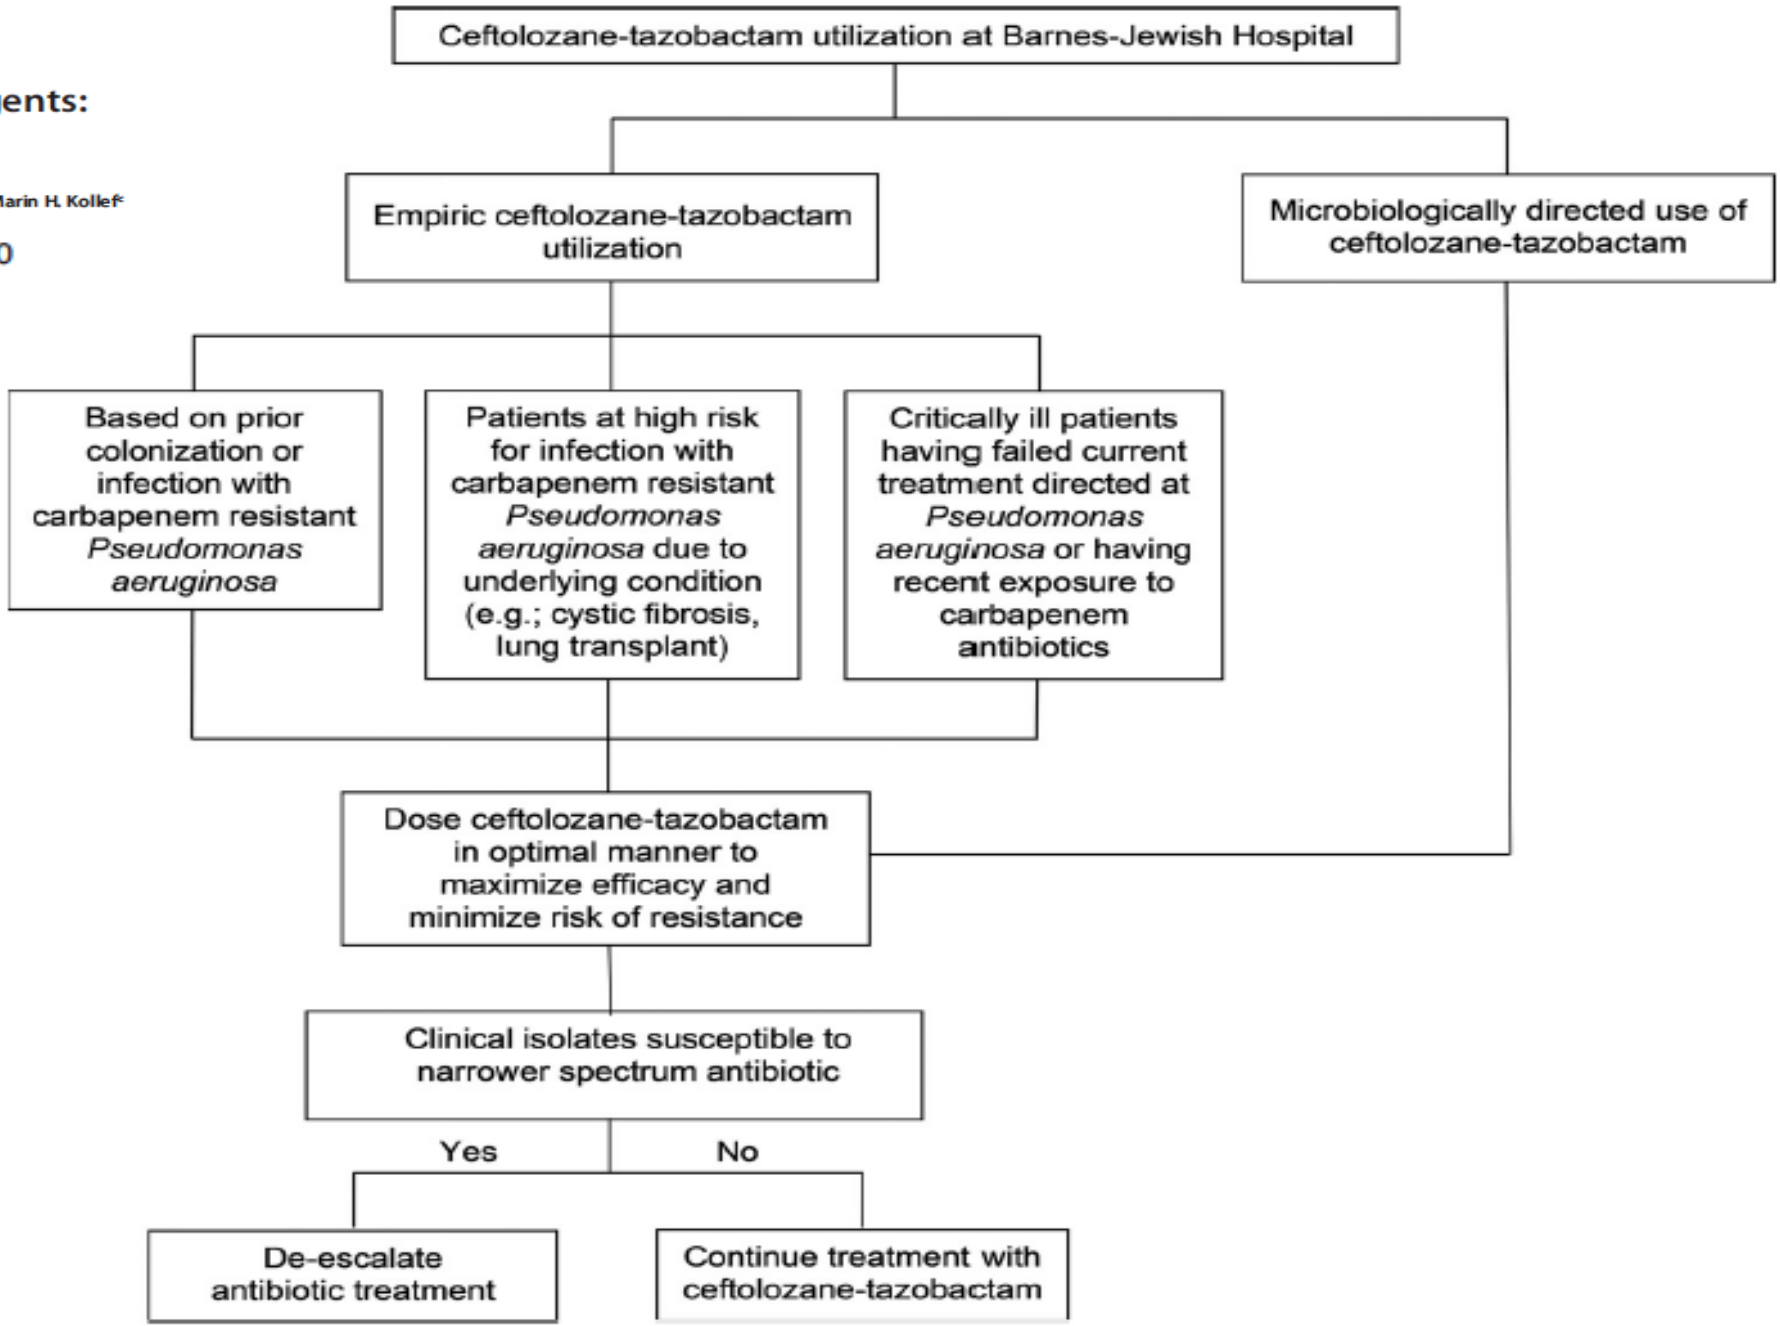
Ceftolozane-tazobactam utilization at Barnes-Jewish Hospital

ents:

Marin H. Kollef

0

Empiric ceftolozane-tazobactam utilization

Microbiologically directed use of ceftolozane-tazobactam

Based on prior colonization or infection with carbapenem resistant *Pseudomonas aeruginosa*

Patients at high risk for infection with carbapenem resistant *Pseudomonas aeruginosa* due to underlying condition (e.g.; cystic fibrosis, lung transplant)

Critically ill patients having failed current treatment directed at *Pseudomonas aeruginosa* or having recent exposure to carbapenem antibiotics

Dose ceftolozane-tazobactam in optimal manner to maximize efficacy and minimize risk of resistance

Clinical isolates susceptible to narrower spectrum antibiotic

Yes

No

De-escalate antibiotic treatment

Continue treatment with ceftolozane-tazobactam